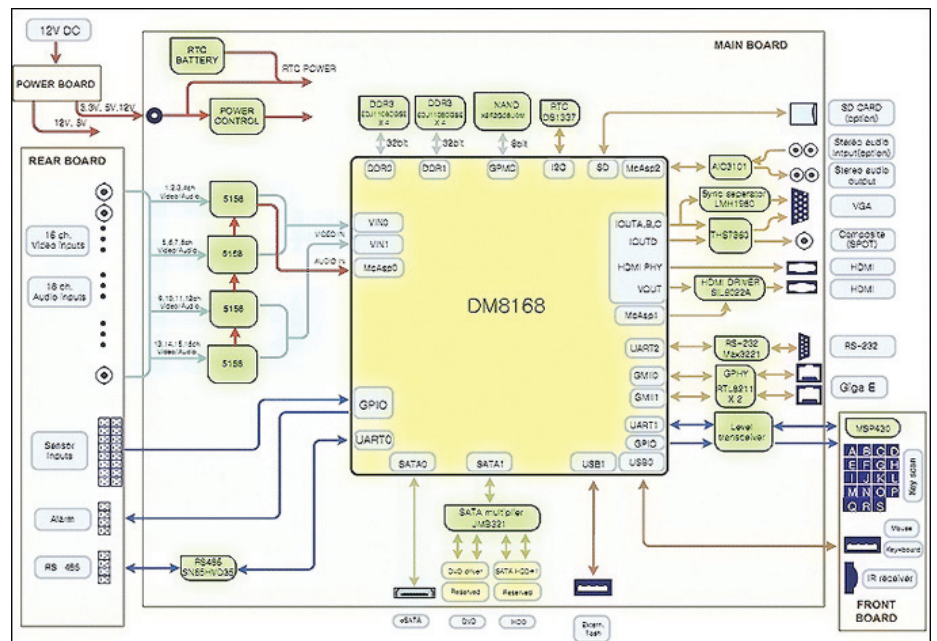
12V DC

POWER BOARD

3.3V, 5V,12V

12V, 5V

RTC BATTERY

RTC POWER

POWER CONTROL

MAIN BOARD

REAR BOARD

16 ch. Video Inputs

16 ch. Audio Inputs

1,2,3,4ch Video/Audio

5,6,7,8ch Video/Audio

9,10,11,12ch Video/Audio

13,14,15,16ch Video/Audio

5158

5158

5158

5158

VIDEO in

AUDIO in

DDR3 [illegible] X 4

DDR3 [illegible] X 4

NAND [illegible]

RTC DS1337

32bit

32bit

8bit

DDR0

DDR1

GPMC

I2C

SD

McAsp2

VIN0

VIN1

McAsp0

DM8168

IOUTA,B,C

IOUTD

HDMI PHY

VOUT

McAsp1

UART2

GMII0

GMII1

UART1

GPIO

USB0

GPIO

UART0

SATA0

SATA1

USB1

AIC3101

Sync seperator LMH1980

THS7353

HDMI DRIVER SIL9022A

RS-232 Max3221

GPHY RTL8211 X 2

Level transceiver

SD CARD (option)

Stereo audio input(option)

Stereo audio output

VGA

Composite (SPOT)

HDMI

HDMI

RS-232

Giga E

MSP430

A B C D
E F G H
I J K L
M N O P
Q R S

Key scan

Mouse

Keyboard

IR receiver

FRONT BOARD

Sensor Inputs

Alarm

RS 485

RS485 SN65HVD35

SATA multiplier JMB321

DVD driver

SATA HDD×1

Reserved

Reserved

eSATA

DVD

HDD

Extern. flash